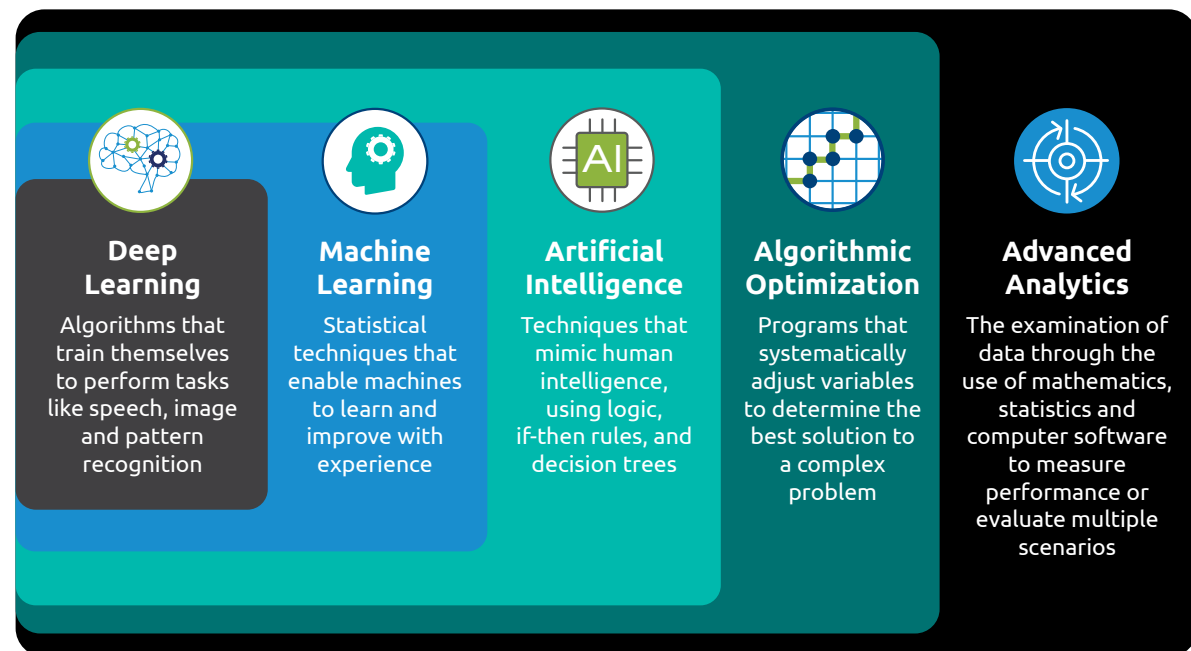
AI

Deep Learning

Algorithms that train themselves to perform tasks like speech, image and pattern recognition

Machine Learning

Statistical techniques that enable machines to learn and improve with experience

Artificial Intelligence

Techniques that mimic human intelligence, using logic, if-then rules, and decision trees

Algorithmic Optimization

Programs that systematically adjust variables to determine the best solution to a complex problem

Advanced Analytics

The examination of data through the use of mathematics, statistics and computer software to measure performance or evaluate multiple scenarios